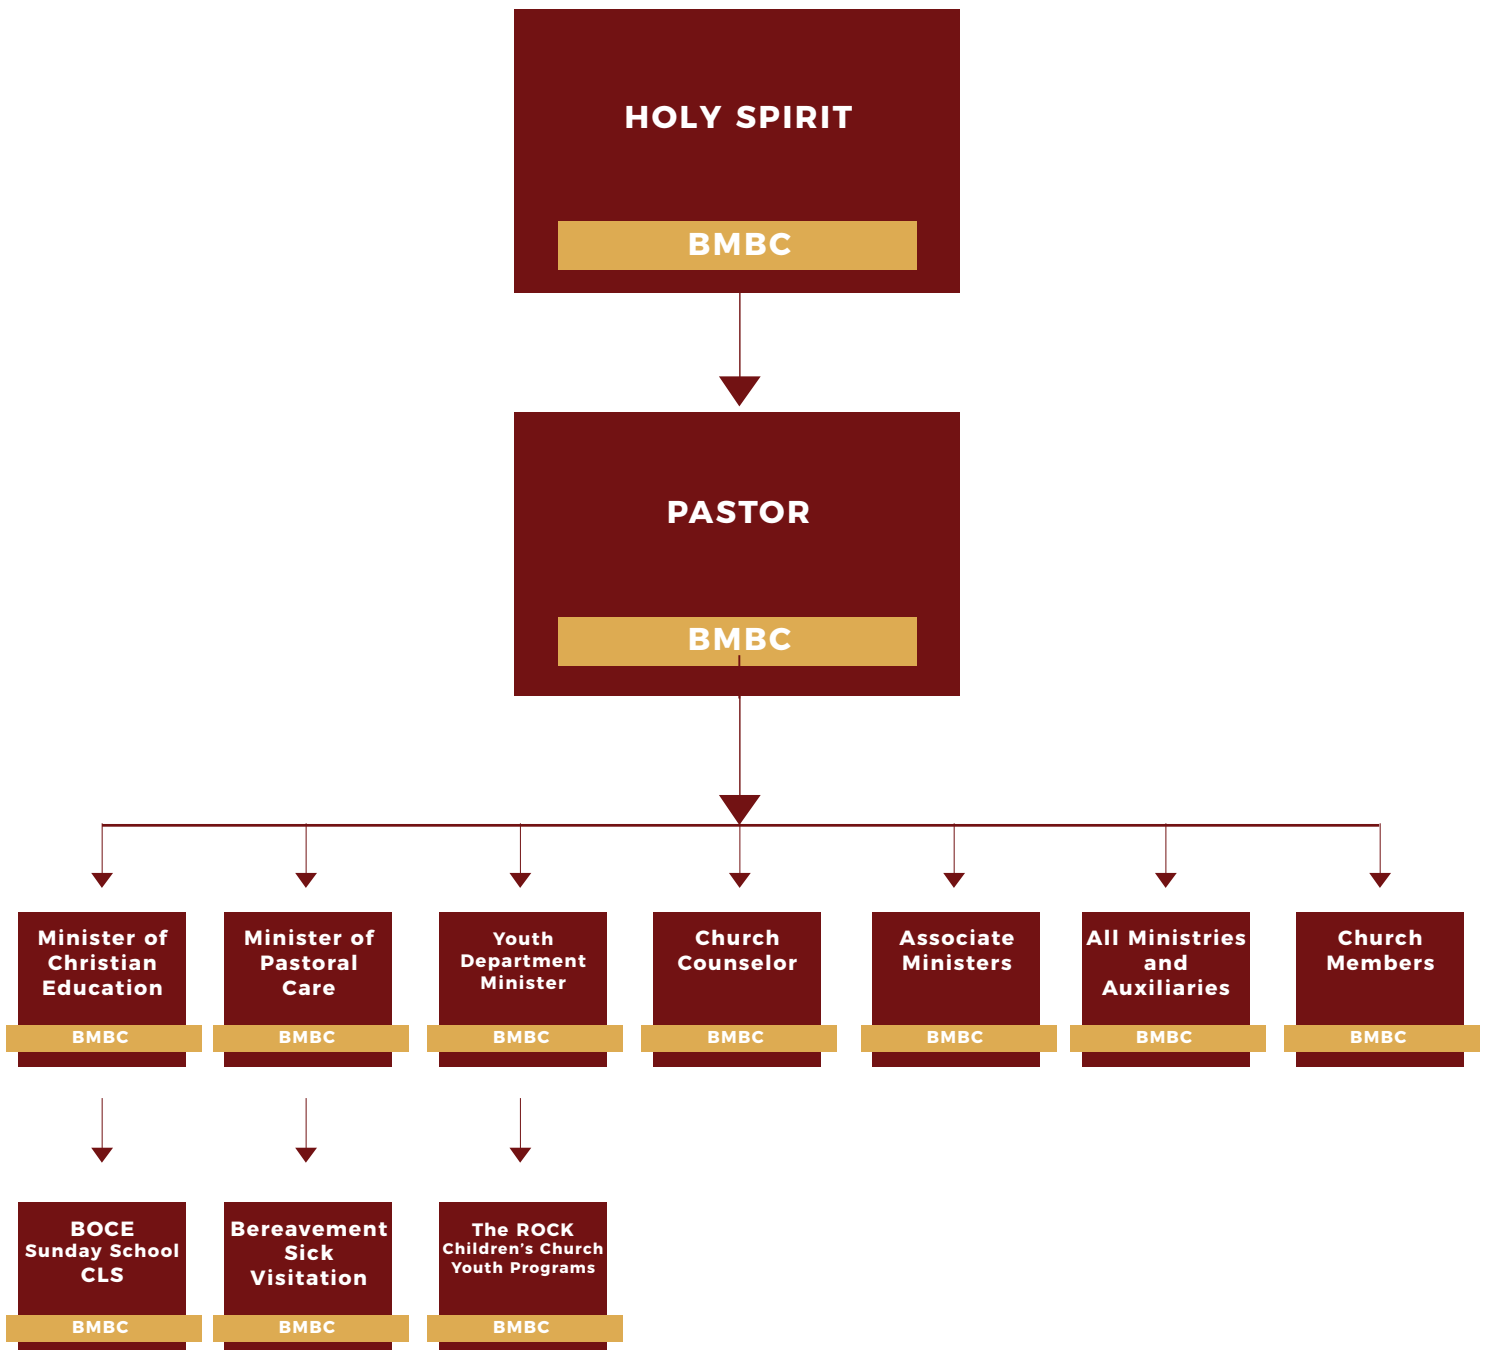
HOLY SPIRIT
BMBC

PASTOR
BMBC

Minister of Christian Education
BMBC

Minister of Pastoral Care
BMBC

Youth Department Minister
BMBC

Church Counselor
BMBC

Associate Ministers
BMBC

All Ministries and Auxiliaries
BMBC

Church Members
BMBC

BOCE
Sunday School
CLS
BMBC

Bereavement
Sick
Visitation
BMBC

The ROCK
Children's Church
Youth Programs
BMBC